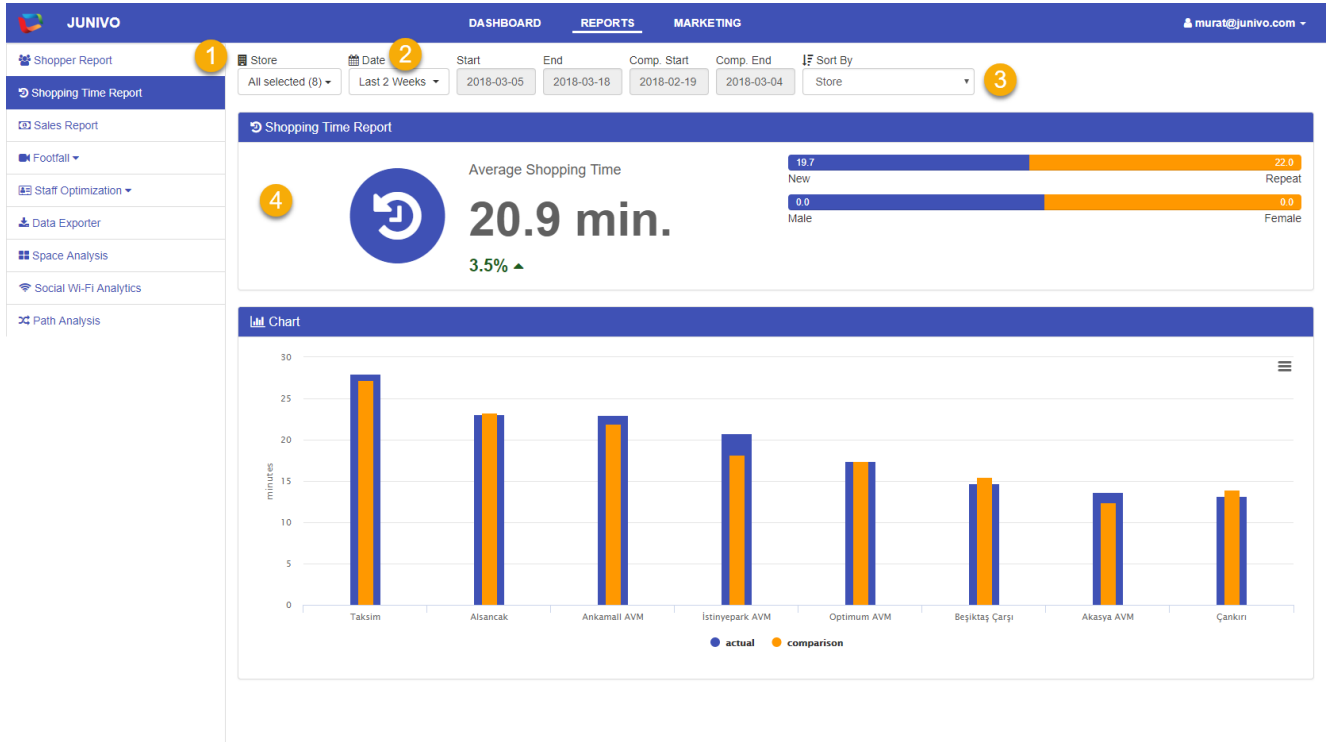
JUNIVO

DASHBOARD REPORTS MARKETING

murat@junivo.com

Shopper Report
Shopping Time Report
Sales Report
Footfall
Staff Optimization
Data Exporter
Space Analysis
Social Wi-Fi Analytics
Path Analysis

1

Store
All selected (8)

Date
Last 2 Weeks

2

Start
2018-03-05

End
2018-03-18

Comp. Start
2018-02-19

Comp. End
2018-03-04

Sort By
Store

3

Shopping Time Report

4

Average Shopping Time

20.9 min.

3.5%

19.7 22.0
New Repeat

0.0 0.0
Male Female

Chart

| | |
|---|---|
| 30 | |
| 25 | |
| 20 | |
| 15 | |
| 10 | |
| 5 | |
| 0 | |

minutes

Taksim
Alsancak
Ankamall AVM
İstinyepark AVM
Optimum AVM
Beşiktaş Çarşı
Akasya AVM
Çankırı

actual comparison